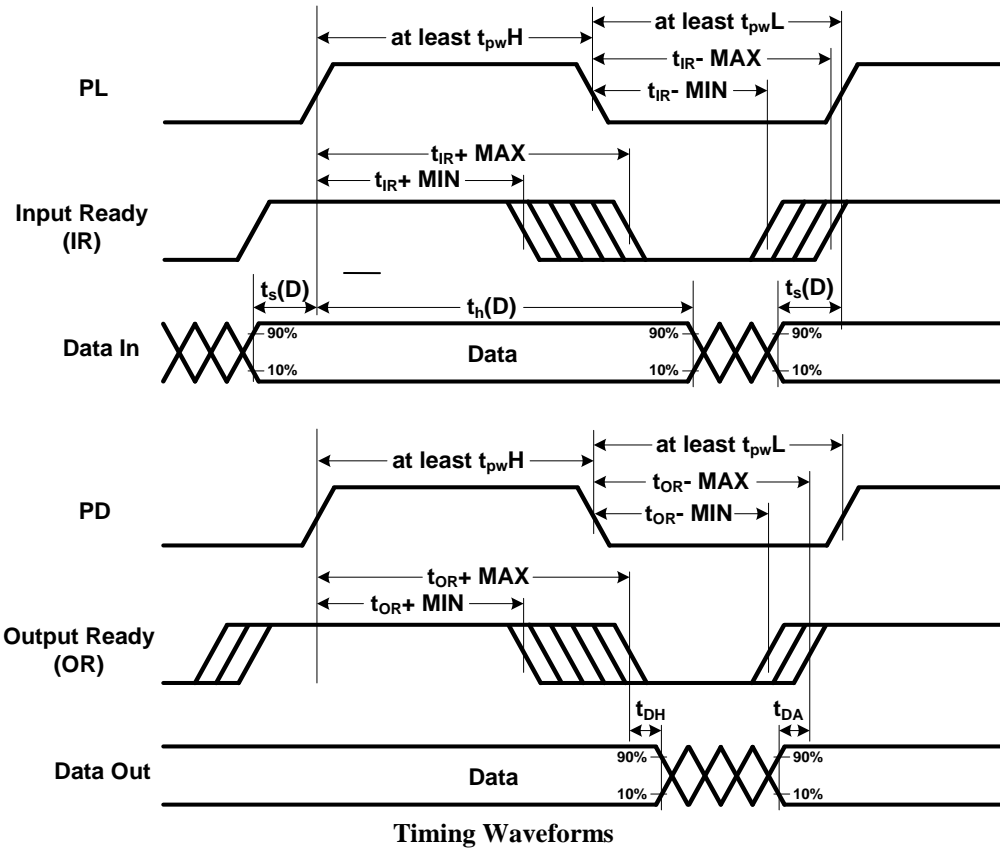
at least $t_{pw}H$

at least $t_{pw}L$

$t_{IR}$- MAX

$t_{IR}$- MIN

PL

$t_{IR}$+ MAX

$t_{IR}$+ MIN

Input Ready (IR)

$t_s(D)$

$t_h(D)$

$t_s(D)$

Data In

90%

10%

Data

90%

10%

90%

10%

at least $t_{pw}H$

at least $t_{pw}L$

$t_{OR}$- MAX

$t_{OR}$- MIN

PD

$t_{OR}$+ MAX

$t_{OR}$+ MIN

Output Ready (OR)

$t_{DH}$

$t_{DA}$

Data Out

Data

90%

10%

90%

10%

Timing Waveforms